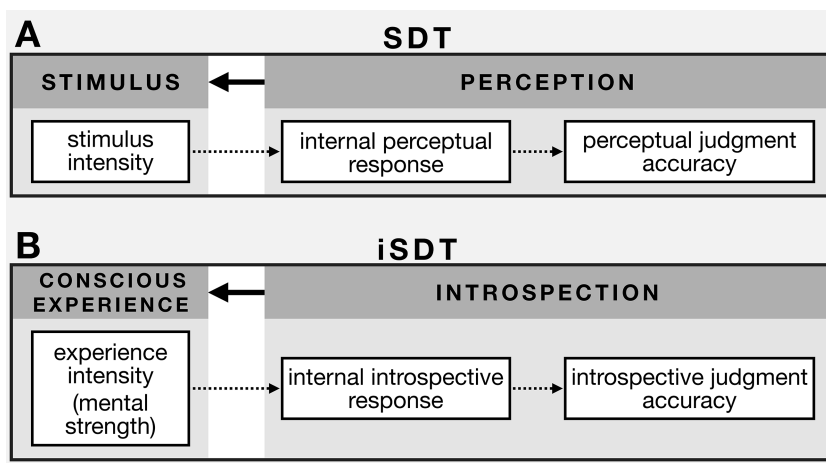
A

SDT

STIMULUS

PERCEPTION

stimulus intensity

internal perceptual response

perceptual judgment accuracy

B

iSDT

CONSCIOUS EXPERIENCE

INTROSPECTION

experience intensity (mental strength)

internal introspective response

introspective judgment accuracy